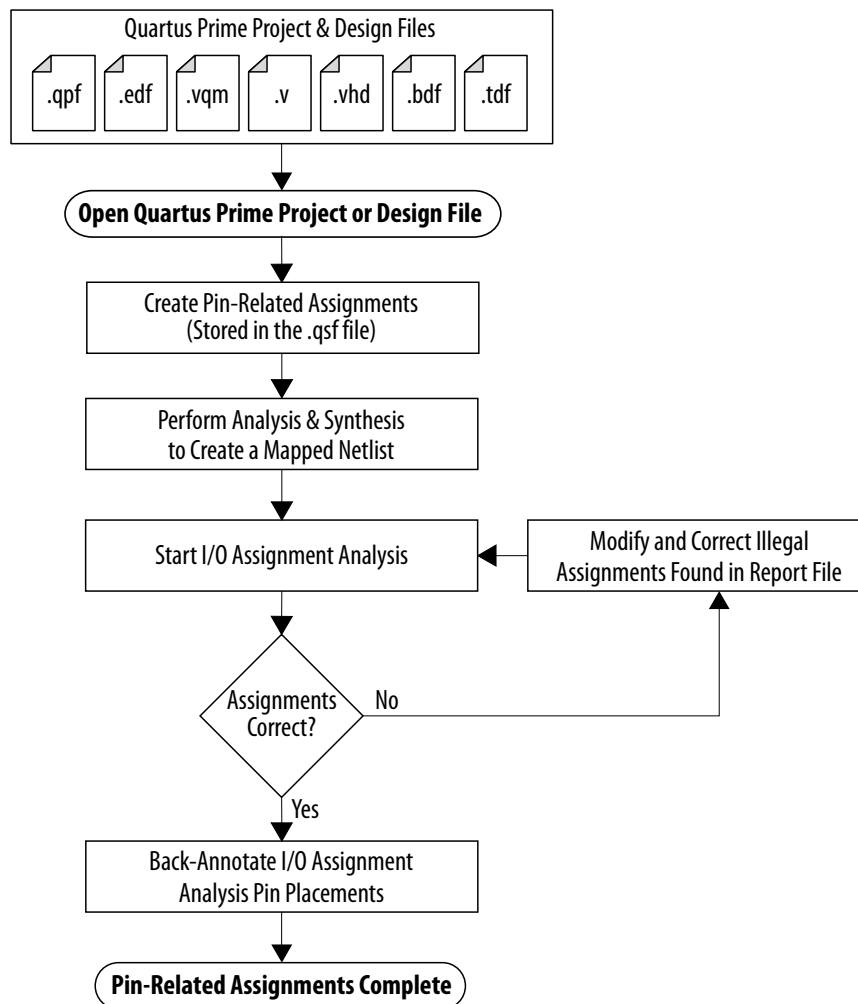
Quartus Prime Project & Design Files

.qpf

.edf

.vqm

.v

.vhd

.bdf

.tdf

Open Quartus Prime Project or Design File

Create Pin-Related Assignments (Stored in the .qsf file)

Perform Analysis & Synthesis to Create a Mapped Netlist

Start I/O Assignment Analysis

Modify and Correct Illegal Assignments Found in Report File

Assignments Correct?

No

Yes

Back-Annotate I/O Assignment Analysis Pin Placements

Pin-Related Assignments Complete